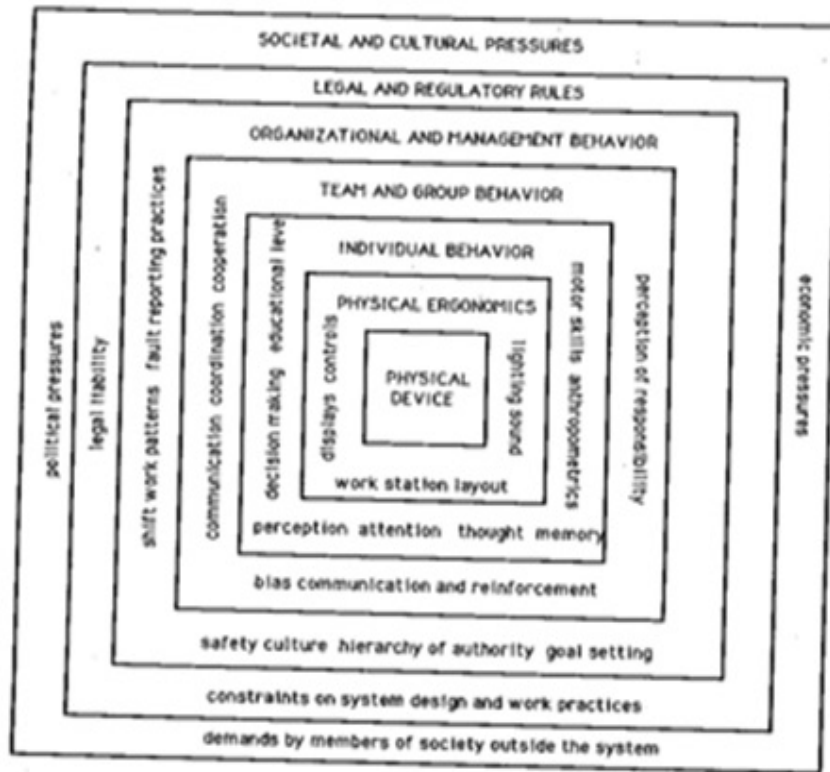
SOCIETAL AND CULTURAL PRESSURES

LEGAL AND REGULATORY RULES

ORGANIZATIONAL AND MANAGEMENT BEHAVIOR

TEAM AND GROUP BEHAVIOR

INDIVIDUAL BEHAVIOR

PHYSICAL ERGONOMICS

PHYSICAL DEVICE

displays controls

lighting sound

work station layout

decision making educational leve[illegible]

motor skills anthropometrics

perception attention thought memory

communication coordination cooperation

perception of responsibility

bias communication and reinforcement

shift work patterns fault reporting practices

safety culture hierarchy of authority goal setting

legal liability

constraints on system design and work practices

political pressures

economic pressures

demands by members of society outside the system